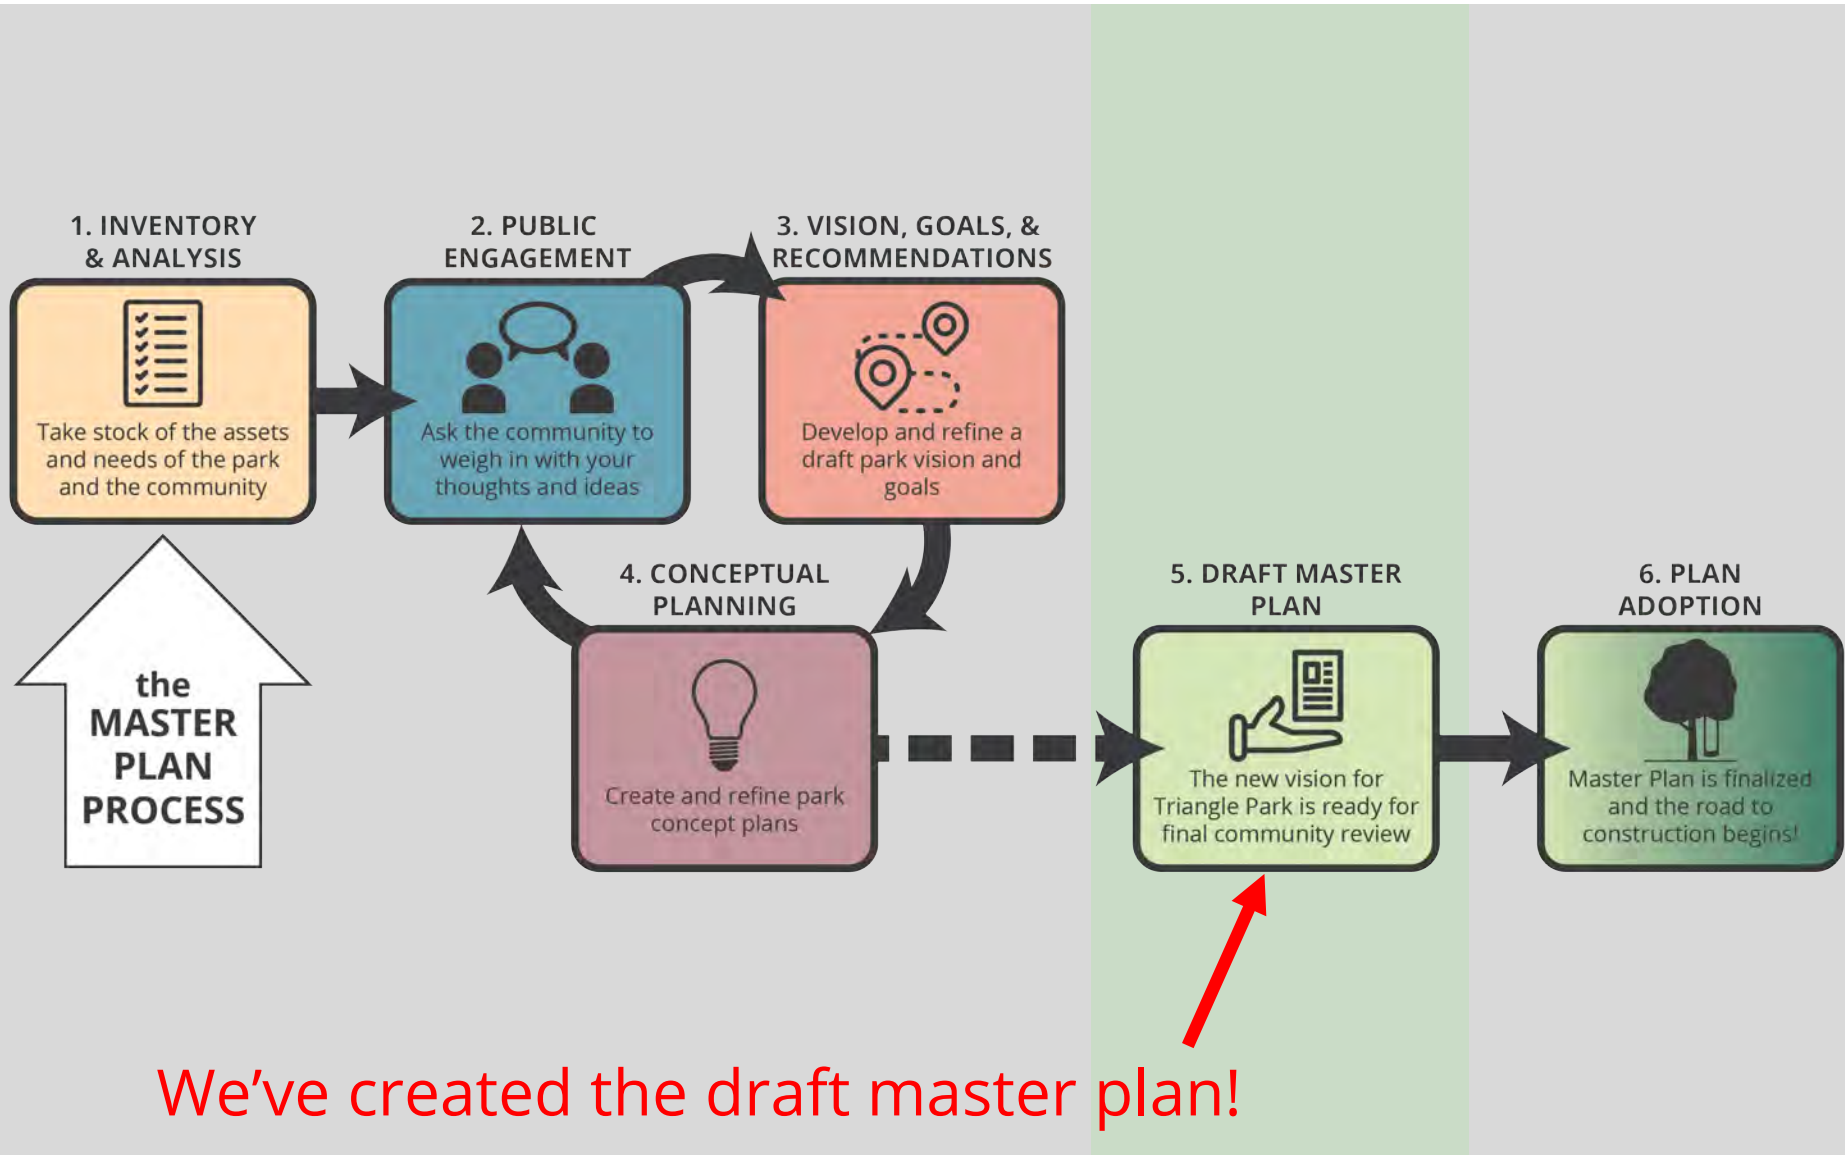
1. INVENTORY & ANALYSIS

Take stock of the assets and needs of the park and the community

2. PUBLIC ENGAGEMENT

Ask the community to weigh in with your thoughts and ideas

3. VISION, GOALS, & RECOMMENDATIONS

Develop and refine a draft park vision and goals

the MASTER PLAN PROCESS

4. CONCEPTUAL PLANNING

Create and refine park concept plans

5. DRAFT MASTER PLAN

The new vision for Triangle Park is ready for final community review

6. PLAN ADOPTION

Master Plan is finalized and the road to construction begins!

We’ve created the draft master plan!